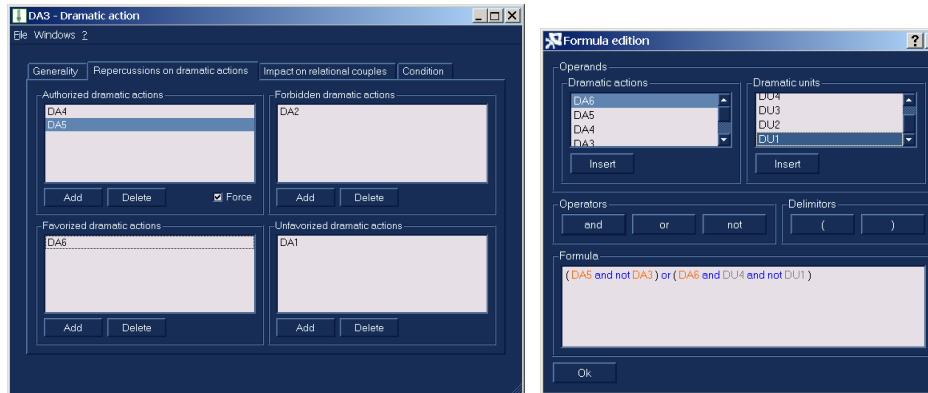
DA3 - Dramatic action

File Windows ?

Generality | Repercussions on dramatic actions | Impact on relational couples | Condition

Authorized dramatic actions
DA4
DA5
Add | Delete | Force

Forbidden dramatic actions
DA2
Add | Delete

Favorized dramatic actions
DA6
Add | Delete

Unfavorized dramatic actions
DA1
Add | Delete

Formula edition

Operands

Dramatic actions
DA6
DA5
DA4
DA3
Insert

Dramatic units
DU4
DU3
DU2
DU1
Insert

Operators
and | or | not

Delimitors
( | )

Formula
( DA5 and not DA3 ) or ( DA6 and DU4 and not DU1 )

Ok